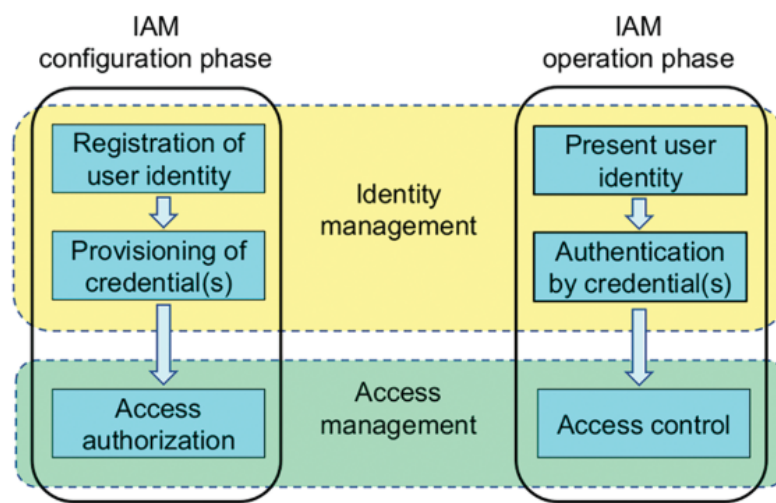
IAM
configuration phase

IAM
operation phase

Registration of user identity

Provisioning of credential(s)

Access authorization

Identity management

Access management

Present user identity

Authentication by credential(s)

Access control